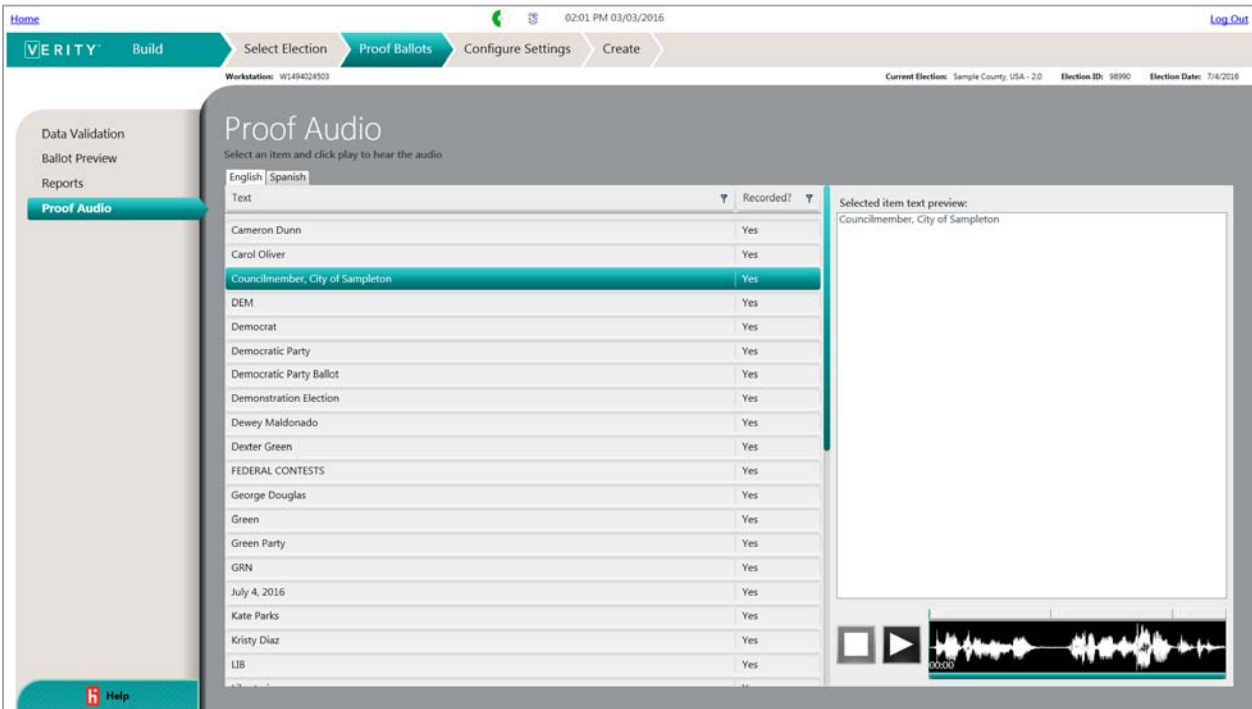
Home

02:01 PM 03/03/2016

Log Out

VERITY Build

Select Election

Proof Ballots

Configure Settings

Create

Workstation: W1494024503

Current Election: Sample County, USA - 2.0 Election ID: 98990 Election Date: 7/4/2016

Data Validation

Ballot Preview

Reports

Proof Audio

Help

Proof Audio

Select an item and click play to hear the audio

English Spanish

| Text | Recorded? |
|---|---|
| Cameron Dunn | Yes |
| Carol Oliver | Yes |
| Councilmember, City of Sampleton | Yes |
| DEM | Yes |
| Democrat | Yes |
| Democratic Party | Yes |
| Democratic Party Ballot | Yes |
| Demonstration Election | Yes |
| Dewey Maldonado | Yes |
| Dexter Green | Yes |
| FEDERAL CONTESTS | Yes |
| George Douglas | Yes |
| Green | Yes |
| Green Party | Yes |
| GRN | Yes |
| July 4, 2016 | Yes |
| Kate Parks | Yes |
| Kristy Diaz | Yes |
| LIB | Yes |
| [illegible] | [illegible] |

Selected item text preview:

Councilmember, City of Sampleton

00:00